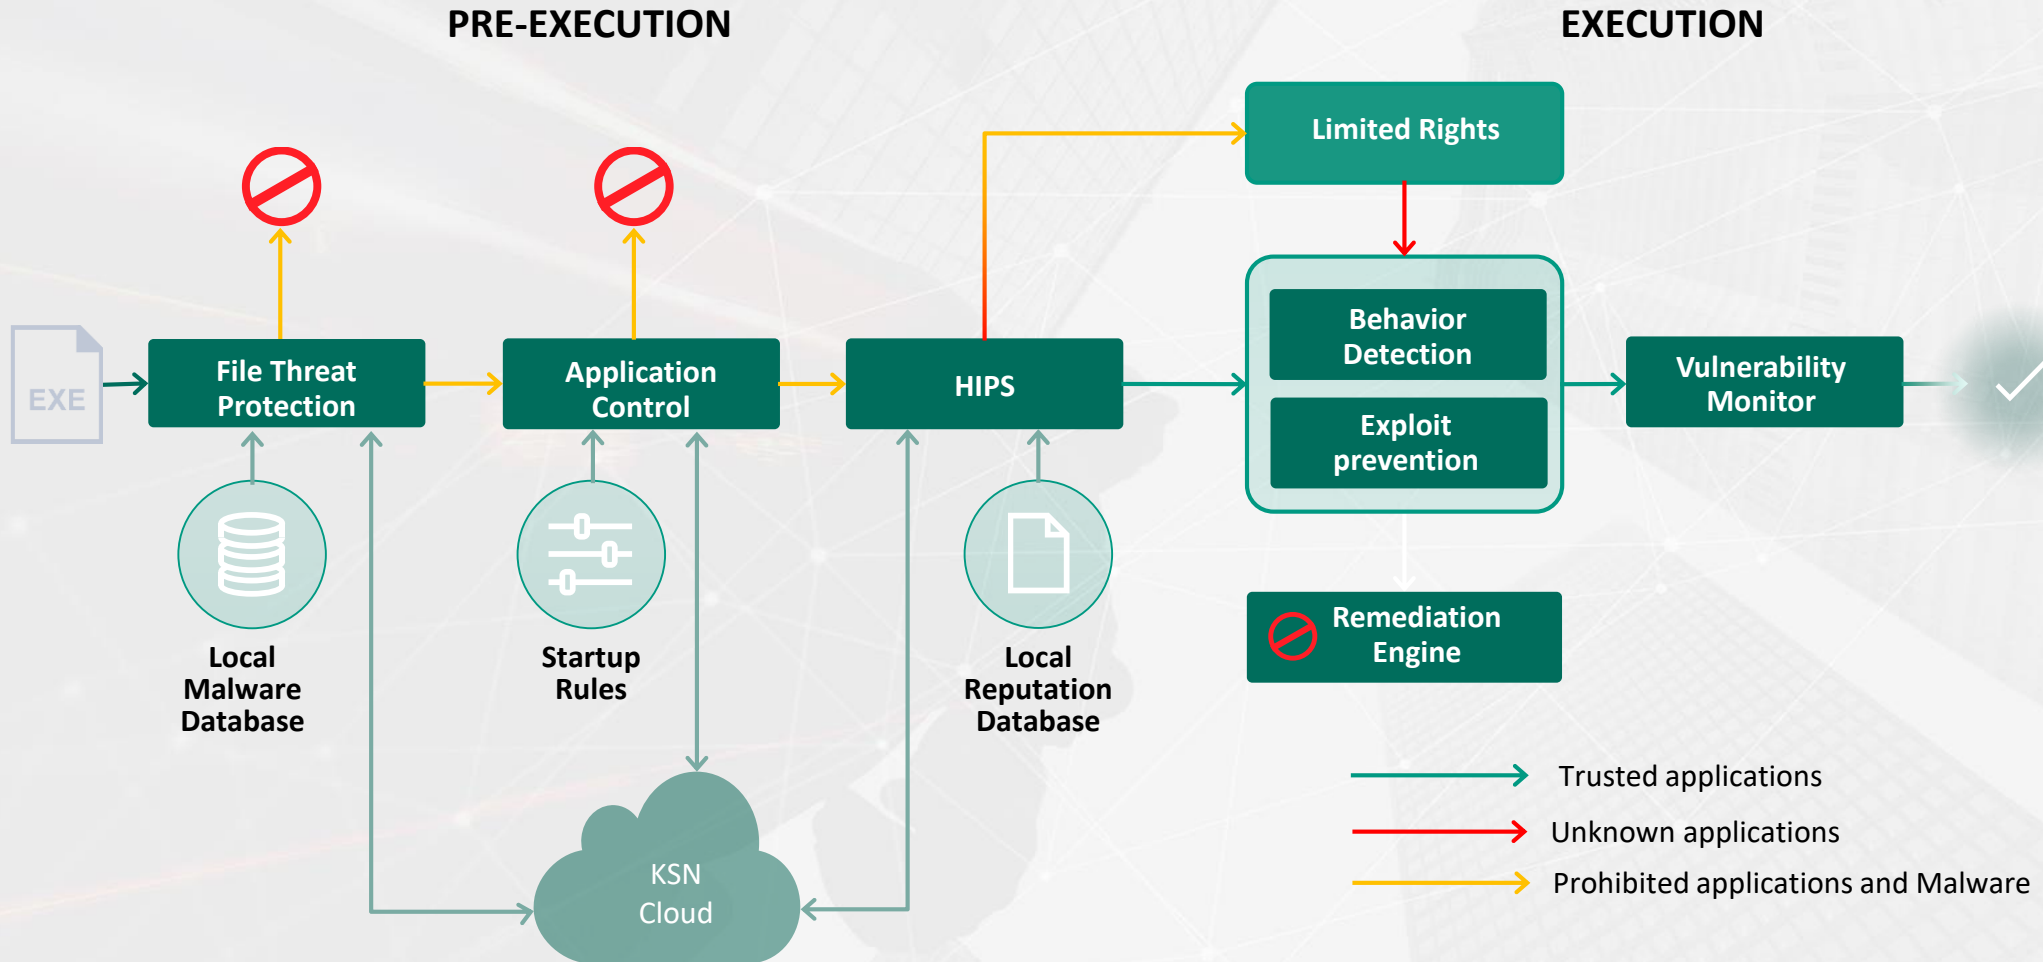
PRE-EXECUTION

EXECUTION

EXE

File Threat Protection

Application Control

HIPS

Limited Rights

Behavior Detection

Exploit prevention

Vulnerability Monitor

Remediation Engine

Local Malware Database

Startup Rules

Local Reputation Database

KSN Cloud

Trusted applications

Unknown applications

Prohibited applications and Malware